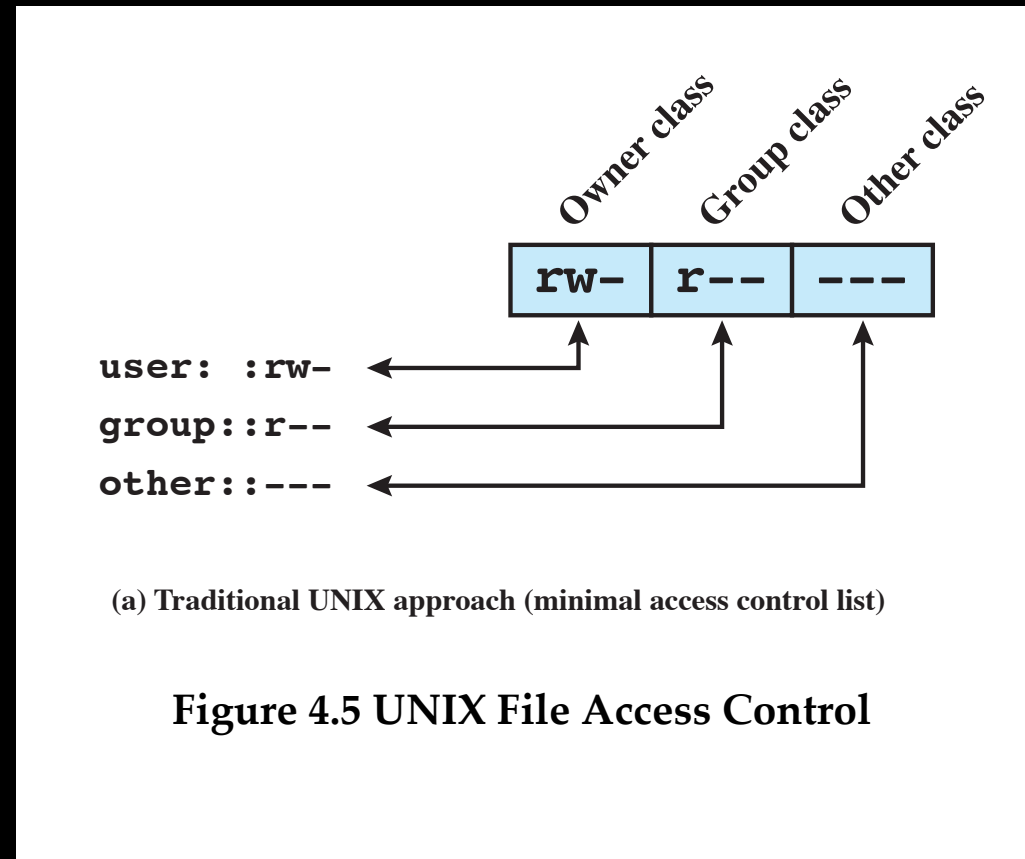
Owner class
Group class
Other class

| rw- | r-- | --- |
|---|---|---|

user: :rw-
group::r--
other::---

(a) Traditional UNIX approach (minimal access control list)

Figure 4.5 UNIX File Access Control